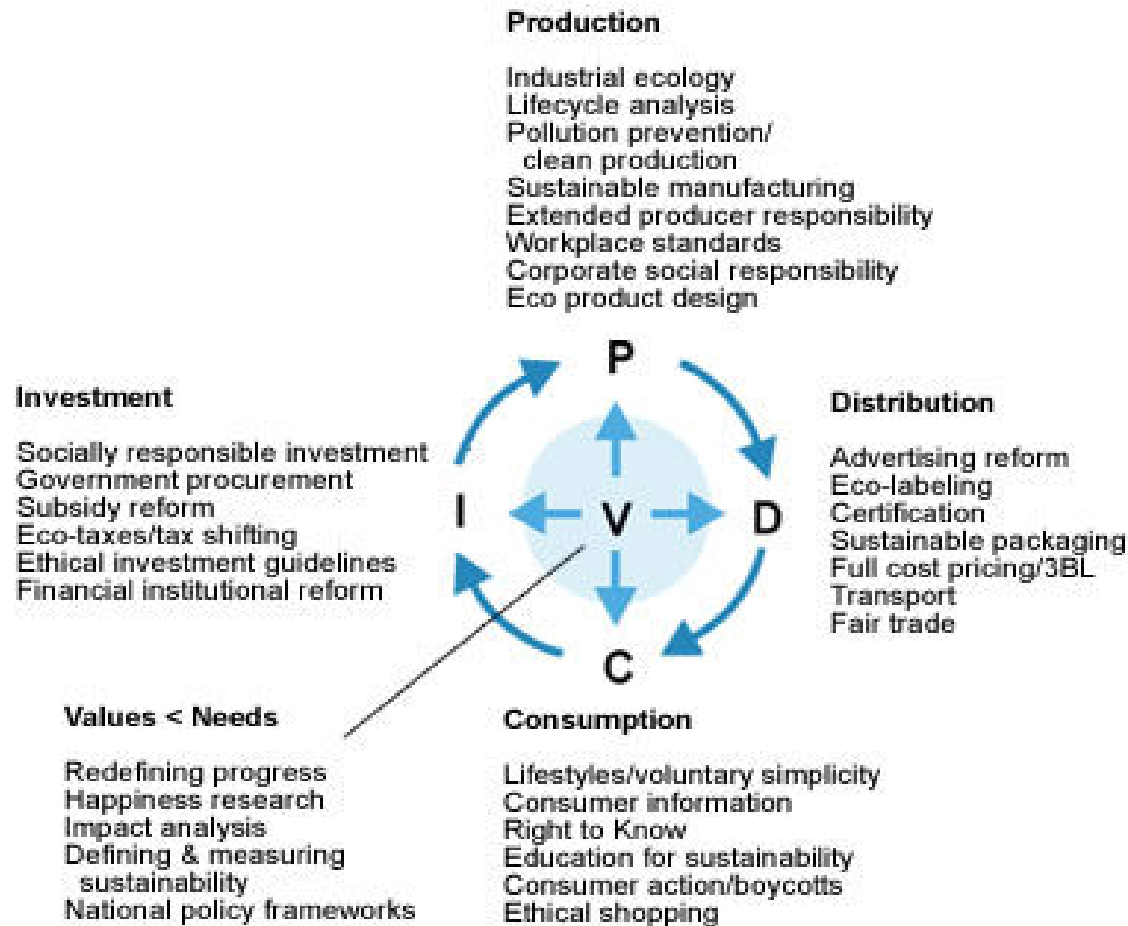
Production

Industrial ecology
Lifecycle analysis
Pollution prevention/ clean production
Sustainable manufacturing
Extended producer responsibility
Workplace standards
Corporate social responsibility
Eco product design

Investment

Socially responsible investment
Government procurement
Subsidy reform
Eco-taxes/tax shifting
Ethical investment guidelines
Financial institutional reform

P

I

V

D

C

Distribution

Advertising reform
Eco-labeling
Certification
Sustainable packaging
Full cost pricing/3BL
Transport
Fair trade

Values < Needs

Redefining progress
Happiness research
Impact analysis
Defining & measuring sustainability
National policy frameworks

Consumption

Lifestyles/voluntary simplicity
Consumer information
Right to Know
Education for sustainability
Consumer action/boycotts
Ethical shopping